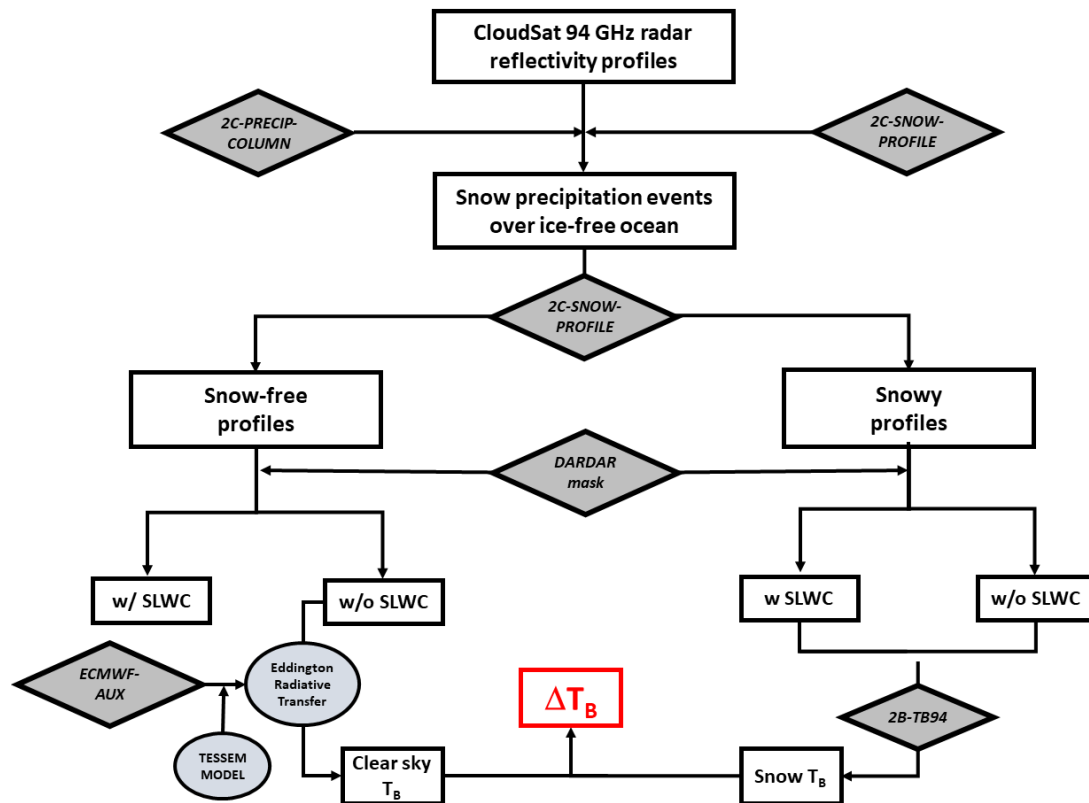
CloudSat 94 GHz radar reflectivity profiles

2C-PRECIP-COLUMN

2C-SNOW-PROFILE

Snow precipitation events over ice-free ocean

2C-SNOW-PROFILE

Snow-free profiles

Snowy profiles

DARDAR mask

w/ SLWC

w/o SLWC

w SLWC

w/o SLWC

ECMWF-AUX

Eddington Radiative Transfer

TESSEM MODEL

$\Delta T_B$

2B-TB94

Clear sky $T_B$

Snow $T_B$